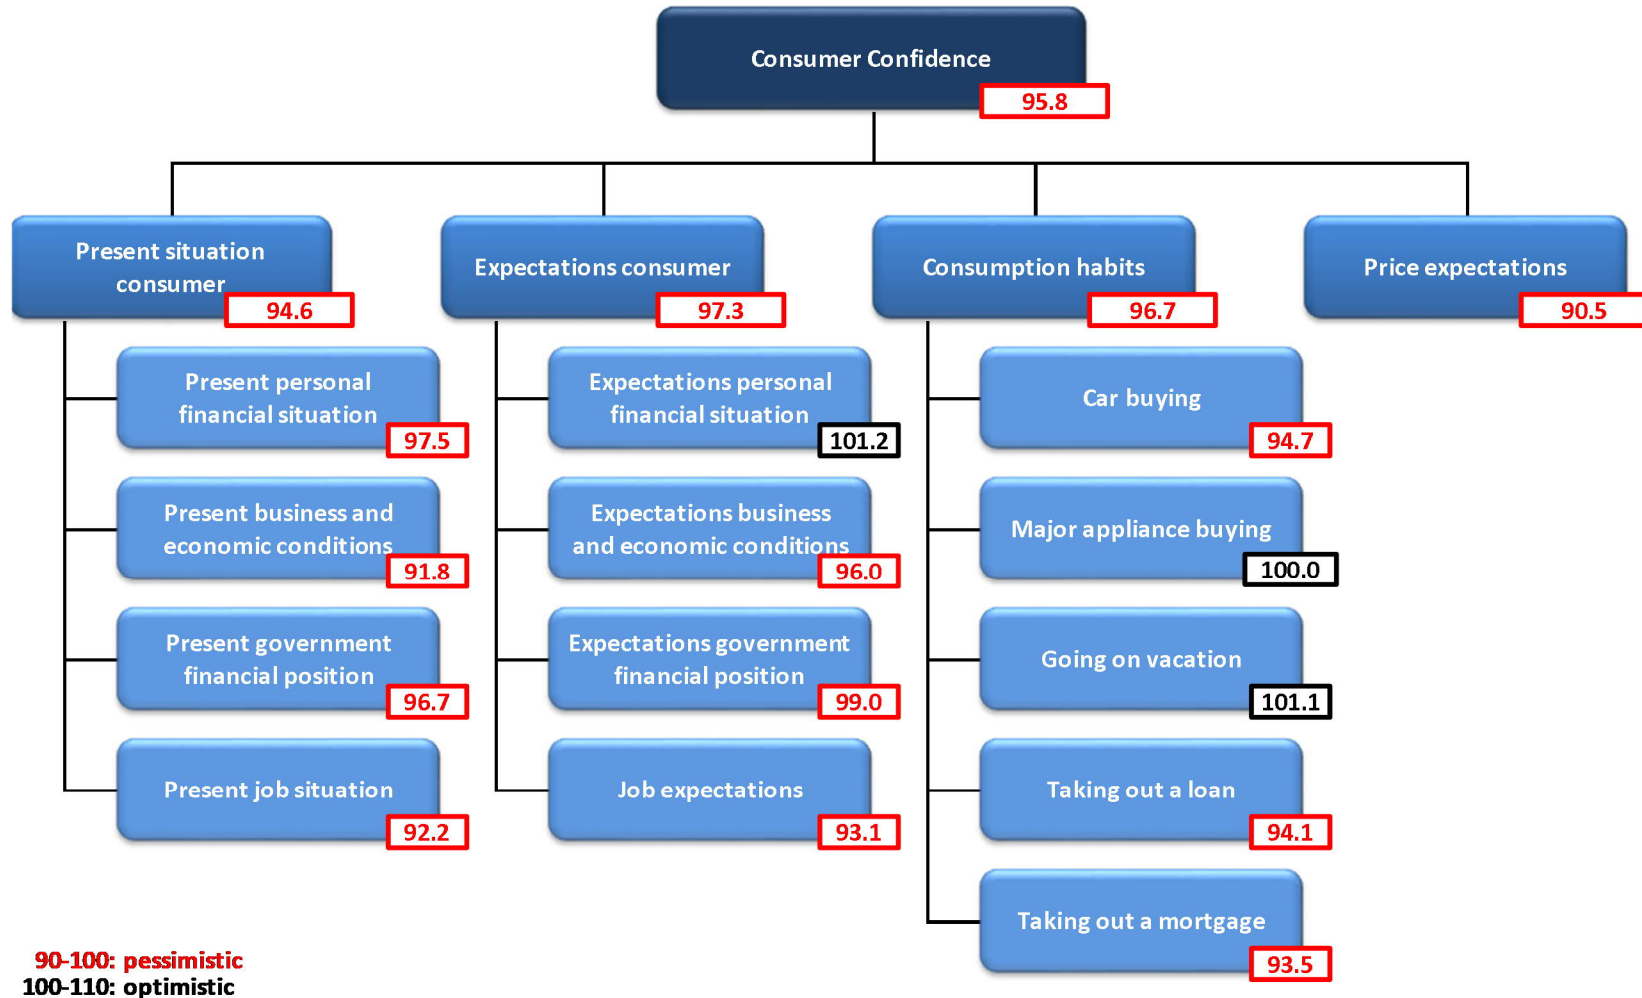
Consumer Confidence
95.8

Present situation consumer
94.6

Present personal financial situation
97.5

Present business and economic conditions
91.8

Present government financial position
96.7

Present job situation
92.2

Expectations consumer
97.3

Expectations personal financial situation
101.2

Expectations business and economic conditions
96.0

Expectations government financial position
99.0

Job expectations
93.1

Consumption habits
96.7

Car buying
94.7

Major appliance buying
100.0

Going on vacation
101.1

Taking out a loan
94.1

Taking out a mortgage
93.5

Price expectations
90.5

90-100: pessimistic
100-110: optimistic